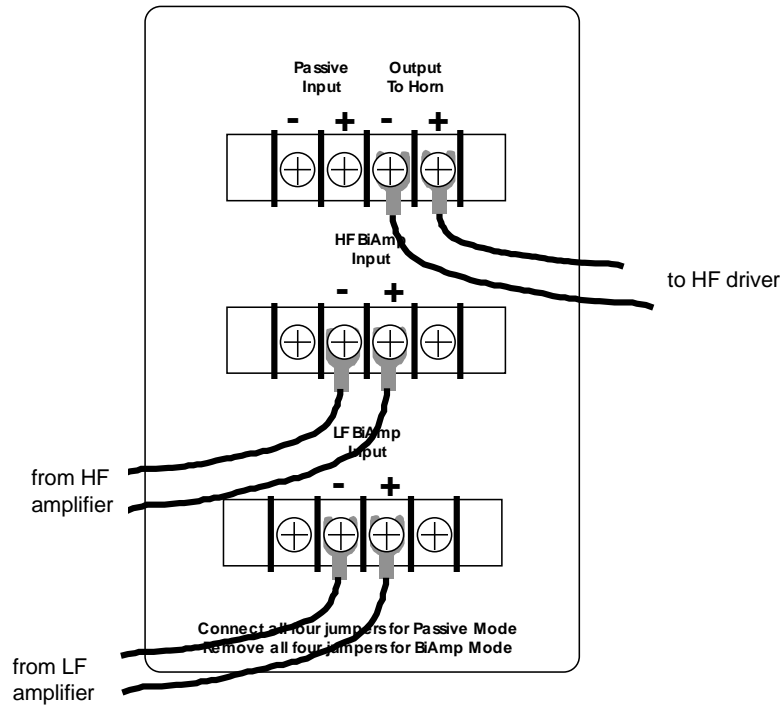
Passive Input

Output To Horn

- + - +

HF BiAmp Input

to HF driver

- +

LF BiAmp Input

from HF amplifier

- +

Connect all four jumpers for Passive Mode
Remove all four jumpers for BiAmp Mode

from LF amplifier